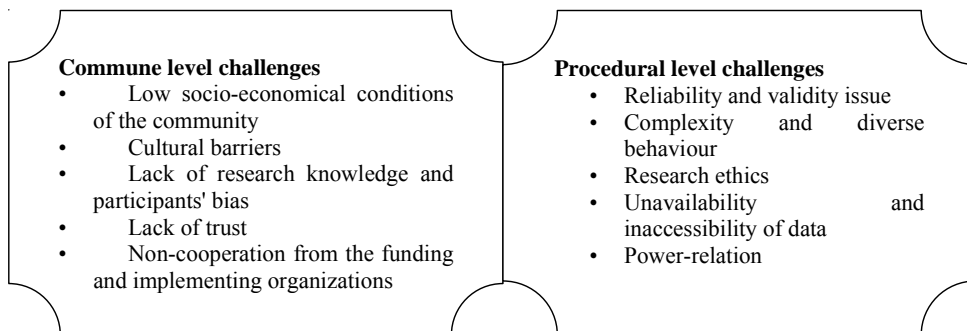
**Commune level challenges**
- Low socio-economical conditions of the community
- Cultural barriers
- Lack of research knowledge and participants' bias
- Lack of trust
- Non-cooperation from the funding and implementing organizations

**Procedural level challenges**
- Reliability and validity issue
- Complexity and diverse behaviour
- Research ethics
- Unavailability and inaccessibility of data
- Power-relation